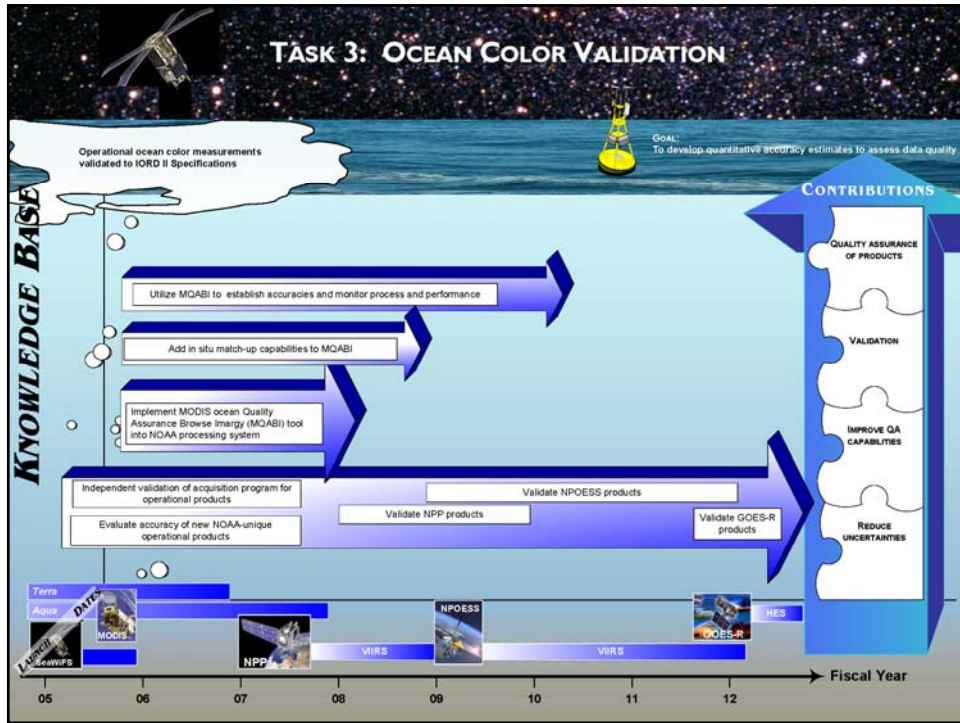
Task 3: Ocean Color Validation

Operational ocean color measurements validated to IORD II Specifications

Goal:
To develop quantitative accuracy estimates to assess data quality

Knowledge Base

Contributions

Quality assurance of products

Validation

Improve QA capabilities

Reduce uncertainties

Utilize MQABI to establish accuracies and monitor process and performance

Add in situ match-up capabilities to MQABI

Implement MODIS ocean Quality Assurance Browse Imargy (MQABI) tool into NOAA processing system

Independent validation of acquisition program for operational products

Evaluate accuracy of new NOAA-unique operational products

Validate NPOESS products

Validate NPP products

Validate GOES-R products

Terra

Aqua

Launch Dates

SeaWiFS

MODIS

NPP

VIIRS

NPOESS

VIIRS

GOES-R

HES

05 06 07 08 09 10 11 12

Fiscal Year